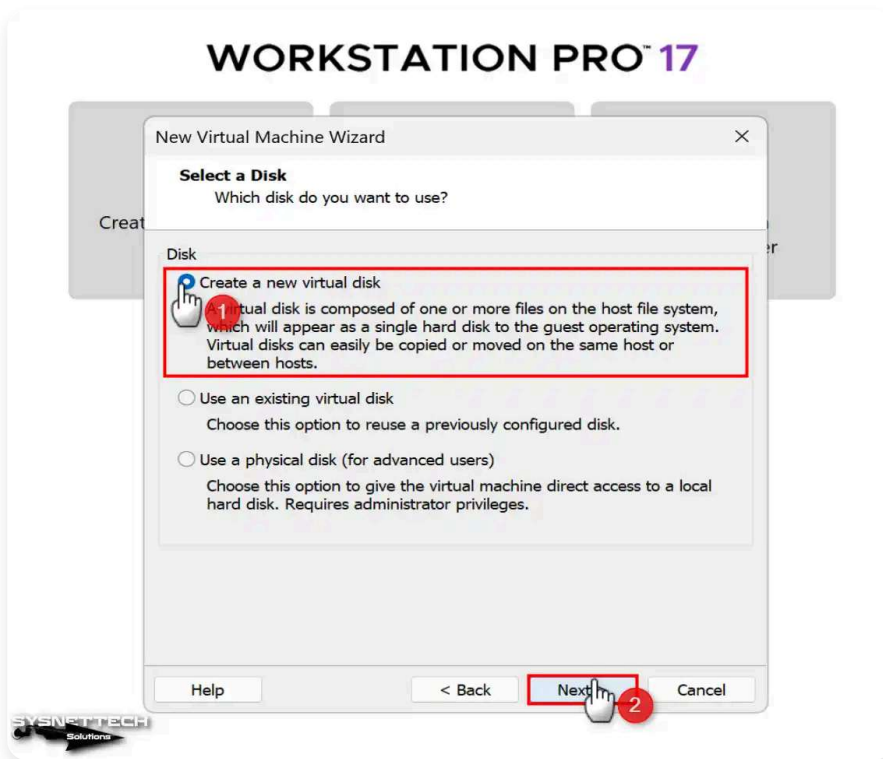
WORKSTATION PRO™ 17

Creat

er

New Virtual Machine Wizard

×

Select a Disk
Which disk do you want to use?

Disk

Create a new virtual disk

1

A virtual disk is composed of one or more files on the host file system, which will appear as a single hard disk to the guest operating system. Virtual disks can easily be copied or moved on the same host or between hosts.

Use an existing virtual disk

Choose this option to reuse a previously configured disk.

Use a physical disk (for advanced users)

Choose this option to give the virtual machine direct access to a local hard disk. Requires administrator privileges.

Help

< Back

Next

2

Cancel

SYSNETTECH Solutions